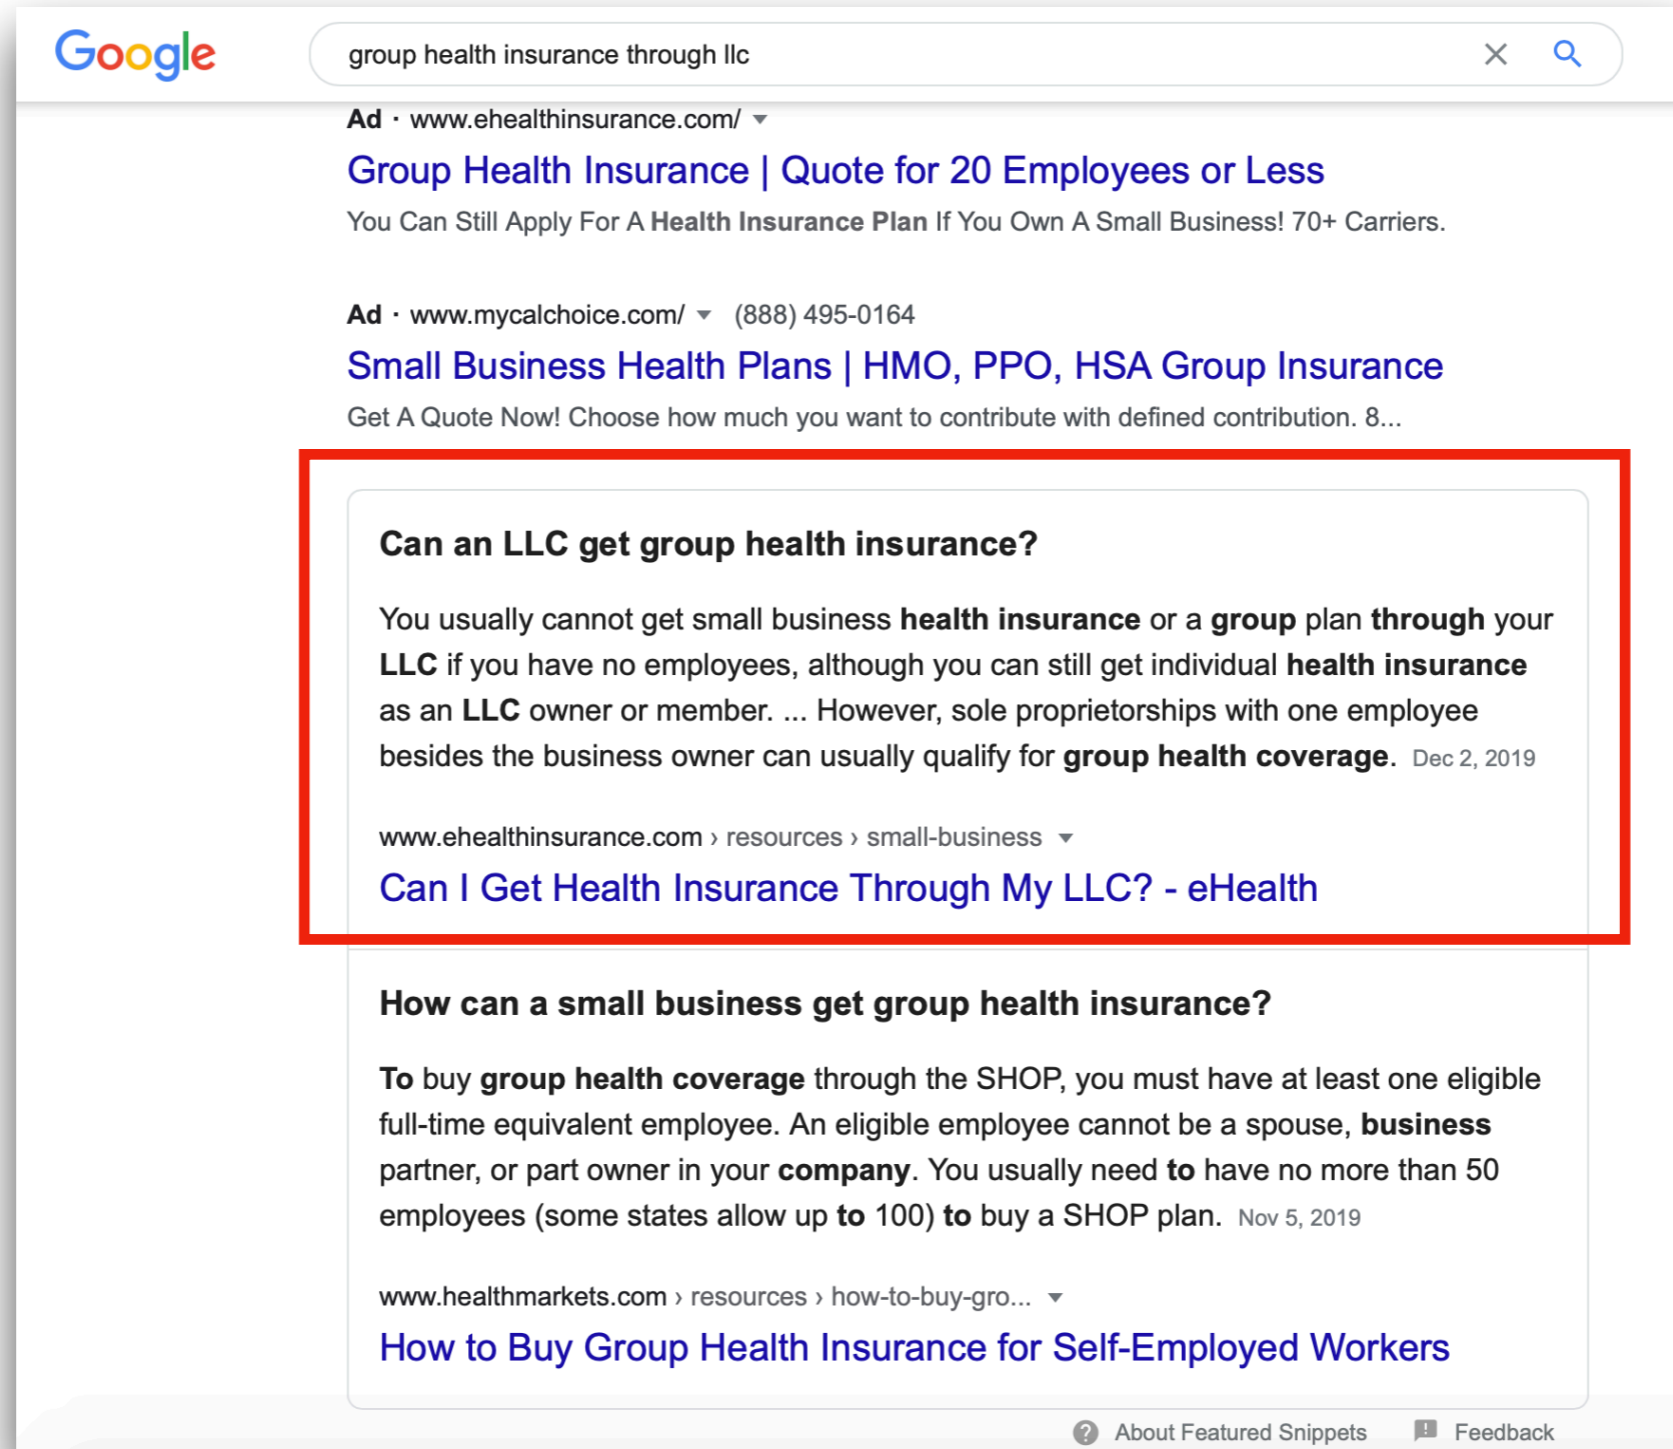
Google

group health insurance through llc

Ad · www.ehealthinsurance.com/

Group Health Insurance | Quote for 20 Employees or Less

You Can Still Apply For A Health Insurance Plan If You Own A Small Business! 70+ Carriers.

Ad · www.mycalchoice.com/ (888) 495-0164

Small Business Health Plans | HMO, PPO, HSA Group Insurance

Get A Quote Now! Choose how much you want to contribute with defined contribution. 8...

Can an LLC get group health insurance?

You usually cannot get small business health insurance or a group plan through your LLC if you have no employees, although you can still get individual health insurance as an LLC owner or member. ... However, sole proprietorships with one employee besides the business owner can usually qualify for group health coverage. Dec 2, 2019

www.ehealthinsurance.com › resources › small-business

Can I Get Health Insurance Through My LLC? - eHealth

How can a small business get group health insurance?

To buy group health coverage through the SHOP, you must have at least one eligible full-time equivalent employee. An eligible employee cannot be a spouse, business partner, or part owner in your company. You usually need to have no more than 50 employees (some states allow up to 100) to buy a SHOP plan. Nov 5, 2019

www.healthmarkets.com › resources › how-to-buy-gro...

How to Buy Group Health Insurance for Self-Employed Workers

About Featured Snippets Feedback